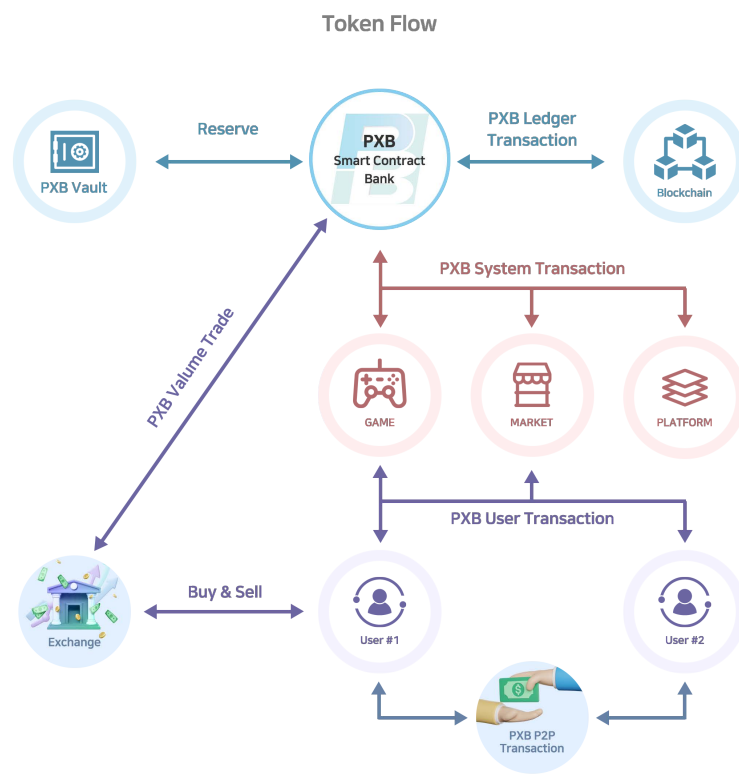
Token Flow

Reserve

PXB Vault

PXB
Smart Contract
Bank

PXB Ledger
Transaction

Blockchain

PXB System Transaction

PXB Valume Trade

GAME

MARKET

PLATFORM

PXB User Transaction

Exchange

Buy & Sell

User #1

User #2

PXB P2P
Transaction